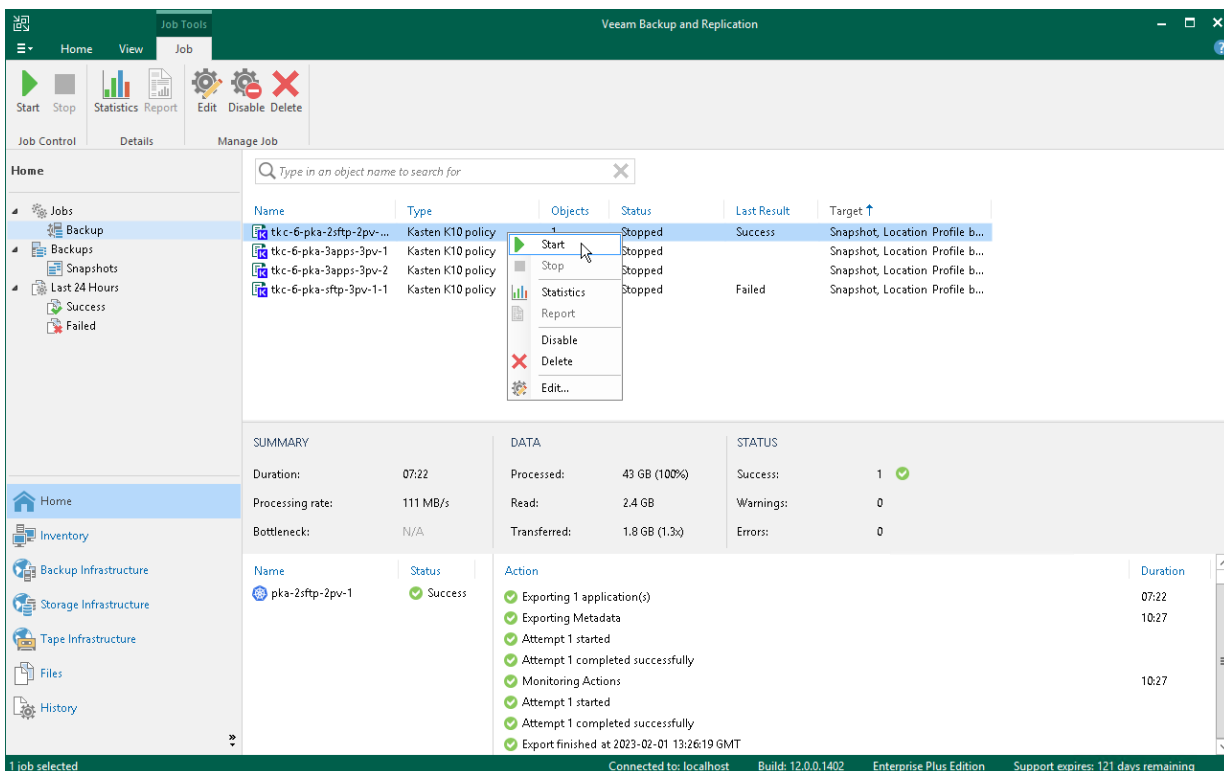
Job Tools
Veeam Backup and Replication
Home View Job

Start Stop Statistics Report Edit Disable Delete
Job Control Details Manage Job

Home

Jobs
Backup
Backups
Snapshots
Last 24 Hours
Success
Failed

Type in an object name to search for

| Name | Type | Objects | Status | Last Result | Target |
|---|---|---|---|---|---|
| tkc-6-pka-2sftp-2pv-... | Kasten K10 policy | 1 | Stopped | Success | Snapshot, Location Profile b... |
| tkc-6-pka-3apps-3pv-1 | Kasten K10 policy | | Stopped | | Snapshot, Location Profile b... |
| tkc-6-pka-3apps-3pv-2 | Kasten K10 policy | | Stopped | | Snapshot, Location Profile b... |
| tkc-6-pka-sftp-3pv-1-1 | Kasten K10 policy | | Stopped | Failed | Snapshot, Location Profile b... |

Start
Stop
Statistics
Report
Disable
Delete
Edit...

SUMMARY
Duration: 07:22
Processing rate: 111 MB/s
Bottleneck: N/A

DATA
Processed: 43 GB (100%)
Read: 2.4 GB
Transferred: 1.8 GB (1.3x)

STATUS
Success: 1
Warnings: 0
Errors: 0

| Name | Status |
|---|---|
| pka-2sftp-2pv-1 | Success |

| Action | Duration |
|---|---|
| Exporting 1 application(s) | 07:22 |
| Exporting Metadata | 10:27 |
| Attempt 1 started | |
| Attempt 1 completed successfully | |
| Monitoring Actions | 10:27 |
| Attempt 1 started | |
| Attempt 1 completed successfully | |
| Export finished at 2023-02-01 13:26:19 GMT | |

Home
Inventory
Backup Infrastructure
Storage Infrastructure
Tape Infrastructure
Files
History

1 job selected Connected to: localhost Build: 12.0.0.1402 Enterprise Plus Edition Support expires: 121 days remaining